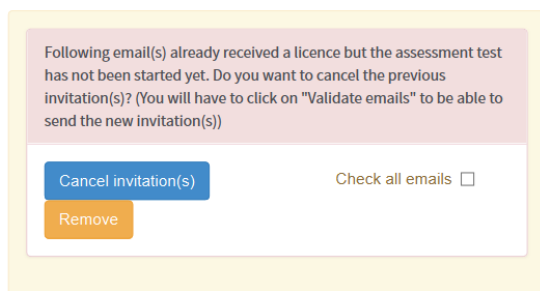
Following email(s) already received a licence but the assessment test has not been started yet. Do you want to cancel the previous invitation(s)? (You will have to click on "Validate emails" to be able to send the new invitation(s))

Cancel invitation(s)

Check all emails

Remove